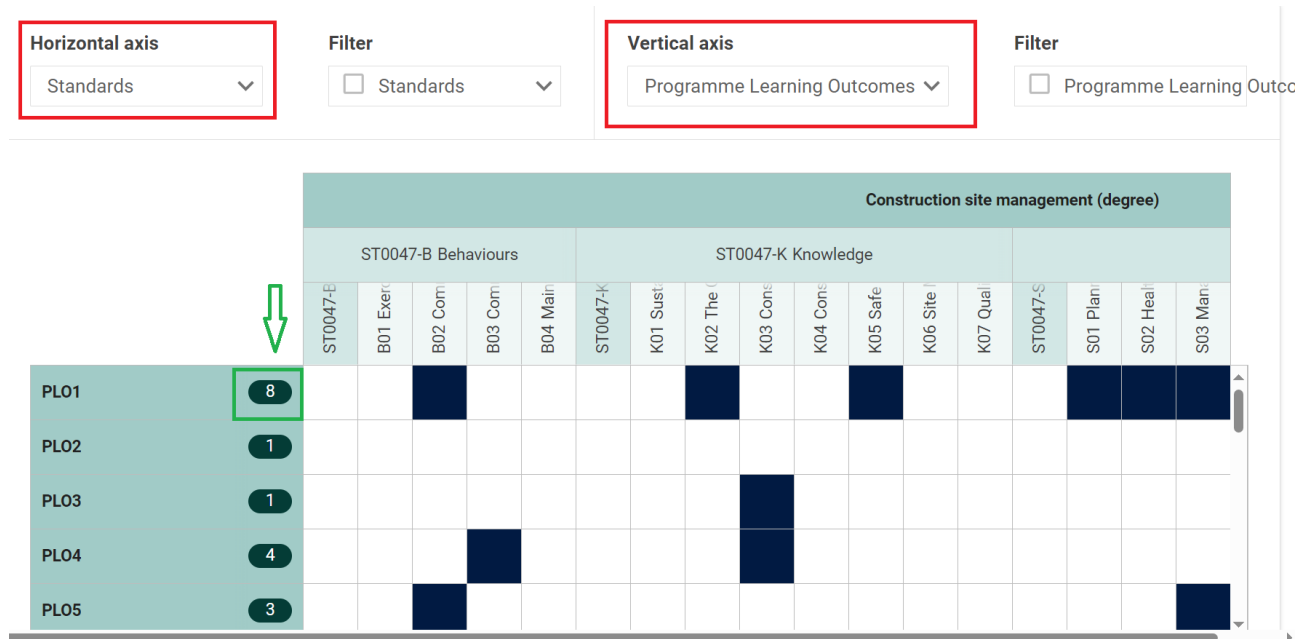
Horizontal axis
Standards

Filter
Standards

Vertical axis
Programme Learning Outcomes

Filter
Programme Learning Outco

Construction site management (degree)

ST0047-B Behaviours
ST0047-K Knowledge

ST0047-B
B01 Exerc
B02 Com
B03 Com
B04 Main
ST0047-K
K01 Susta
K02 The
K03 Cons
K04 Cons
K05 Safe
K06 Site
K07 Qual
ST0047-S
S01 Plan
S02 Heal
S03 Man

PLO1 8
PLO2 1
PLO3 1
PLO4 4
PLO5 3